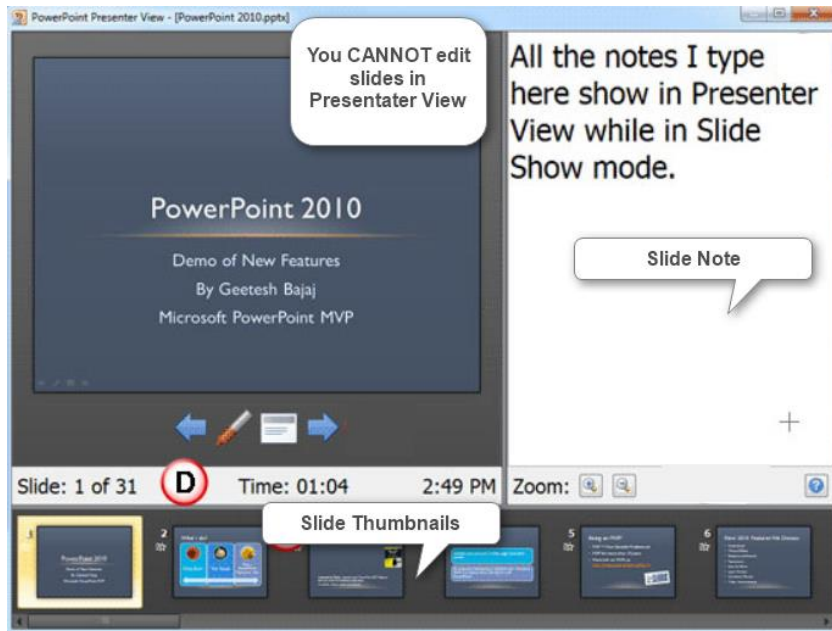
PowerPoint Presenter View - [PowerPoint 2010.pptx]

You CANNOT edit slides in Presentater View

PowerPoint 2010

Demo of New Features

By Geetesh Bajaj

Microsoft PowerPoint MVP

All the notes I type here show in Presenter View while in Slide Show mode.

Slide Note

Slide: 1 of 31

D

Time: 01:04

2:49 PM

Zoom:

Slide Thumbnails

1

PowerPoint 2010

2

What I do!

5

Being an MVP

6

New 2010 Features/File Choices